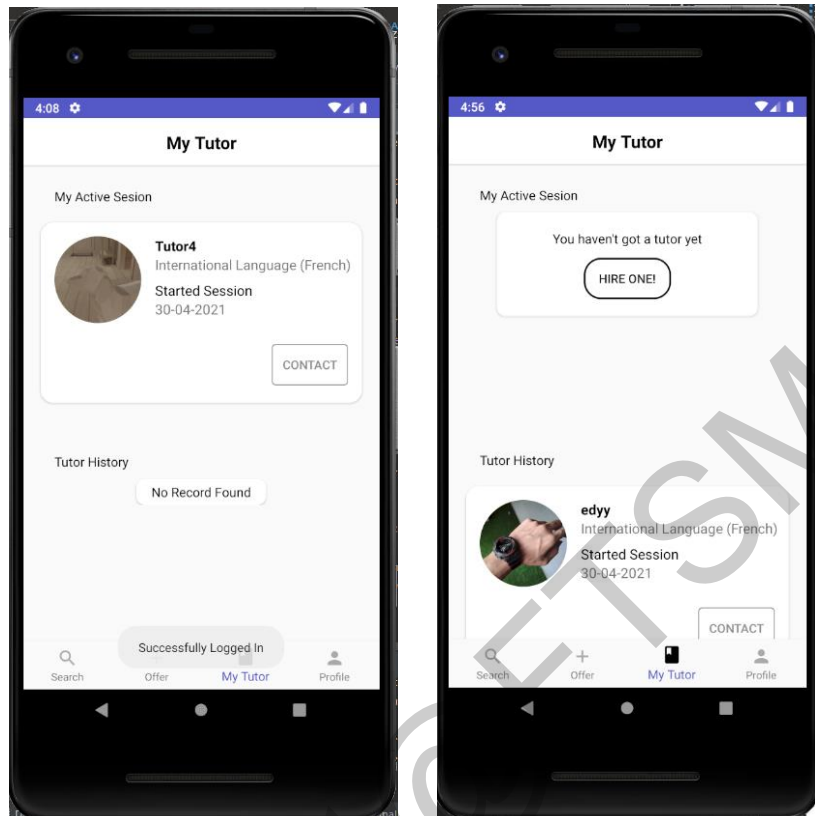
4:08

My Tutor

My Active Sesion

Tutor4
International Language (French)
Started Session
30-04-2021

CONTACT

Tutor History

No Record Found

Successfully Logged In

Search
Offer
My Tutor
Profile

4:56

My Tutor

My Active Sesion

You haven't got a tutor yet

HIRE ONE!

Tutor History

edyy
International Language (French)
Started Session
30-04-2021

CONTACT

Search
Offer
My Tutor
Profile

UTSM